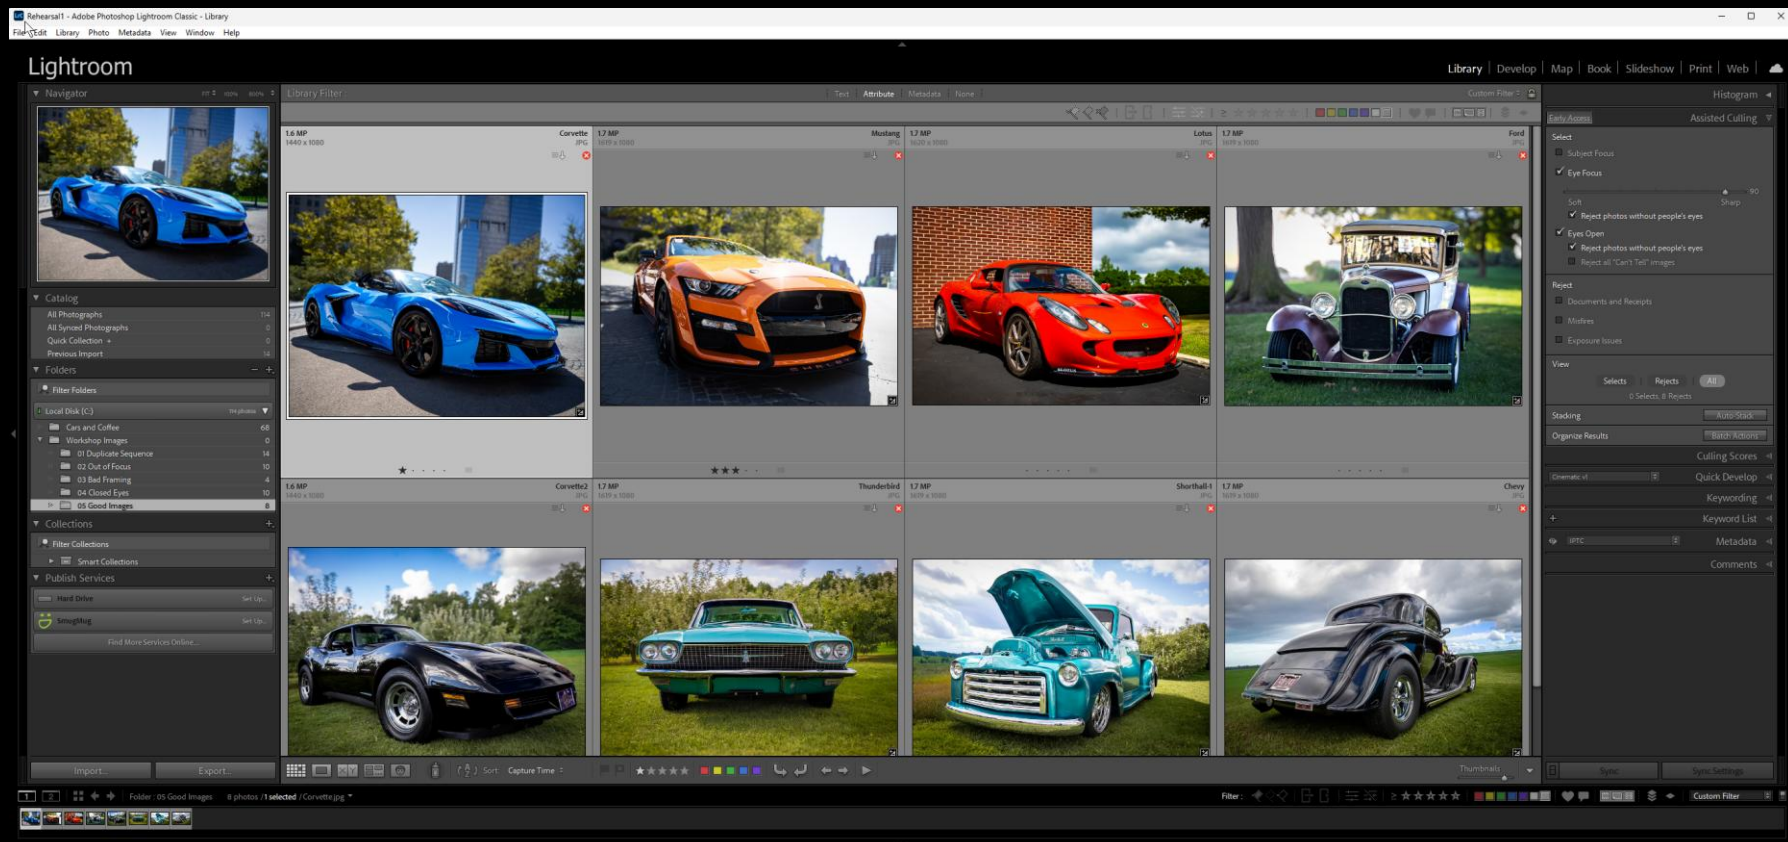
Rehearsal1 - Adobe Photoshop Lightroom Classic - Library
File Edit Library Photo Metadata View Window Help

Lightroom

Library | Develop | Map | Book | Slideshow | Print | Web

Navigator

Library Filter
Text Attribute Metadata None
Custom Filter

Histogram
Early Access
Assisted Culling

Select
Subject Focus
Eye Focus
Soft Sharp
Reject photos without people's eyes
Eyes Open
Reject photos without people's eyes
Reject all "Can't Tell" images

Reject
Documents and Receipts
Misfires
Exposure Issues

View
Selects Rejects All
0 Selects, 8 Rejects

Stacking Auto-Stack
Organize Results Batch Actions

Culling Scores
Quick Develop
Keywording
Keyword List
Metadata
Comments

Catalog
All Photographs
All Synced Photographs
Quick Collection +
Previous Import

Folders
Filter Folders
Local Disk (C:)
Cars and Coffee 68
Workshop Images 0
01 Duplicate Sequence 14
02 Out of Focus 10
03 Bad Framing 4
04 Closed Eyes 10
05 Good Images 8

Collections
Filter Collections
Smart Collections

Publish Services
Hard Drive Set Up...
SmugMug Set Up...
Find More Services Online...

Import... Export...

1.6 MP 1440 x 1080 Corvette JPG
1.7 MP Mustang JPG
1.7 MP Lotus JPG
1.7 MP Ford JPG
1.6 MP 1440 x 1080 Corvette2 JPG
1.7 MP Thunderbird JPG
1.7 MP Shorthall-1 JPG
1.7 MP Chevy JPG

Sort: Capture Time
Thumbnails
Sync Sync Settings

Folder : 05 Good Images 8 photos /1 selected /Corvette.jpg
Filter : Custom Filter